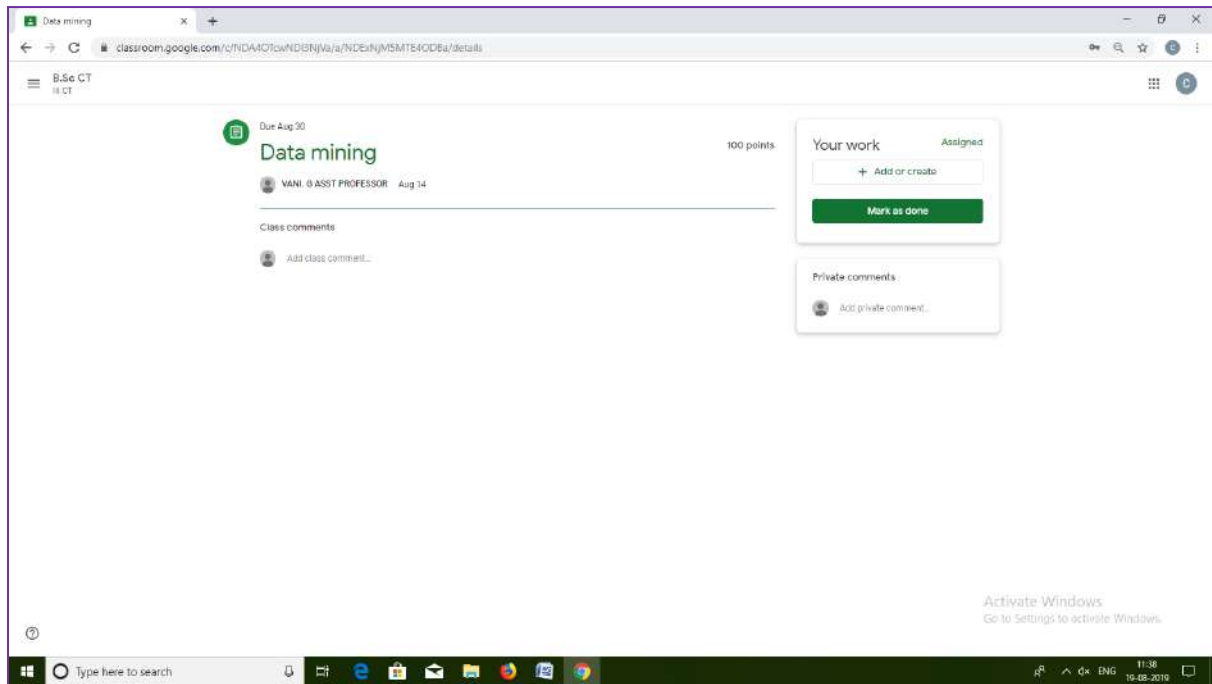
Data mining

classroom.google.com/c/NDA4OTcwNDBNjVa/a/NDExNjM5MTE4ODBa/details

B.Sc CT
III CT

Due Aug 30

Data mining

100 points

VANI. G ASST PROFESSOR Aug 14

Class comments

Add class comment...

Your work

Assigned

+ Add or create

Mark as done

Private comments

Add private comment...

Activate Windows
Go to Settings to activate Windows.

Type here to search

ENG 11:38 19-08-2019